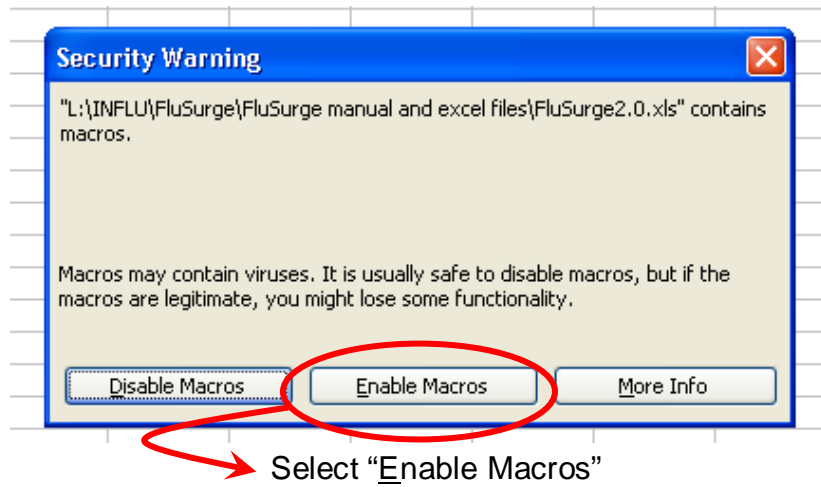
Security Warning

"L:\INFLU\FluSurge\FluSurge manual and excel files\FluSurge2.0.xls" contains macros.

Macros may contain viruses. It is usually safe to disable macros, but if the macros are legitimate, you might lose some functionality.

Disable Macros

Enable Macros

More Info

Select “Enable Macros”